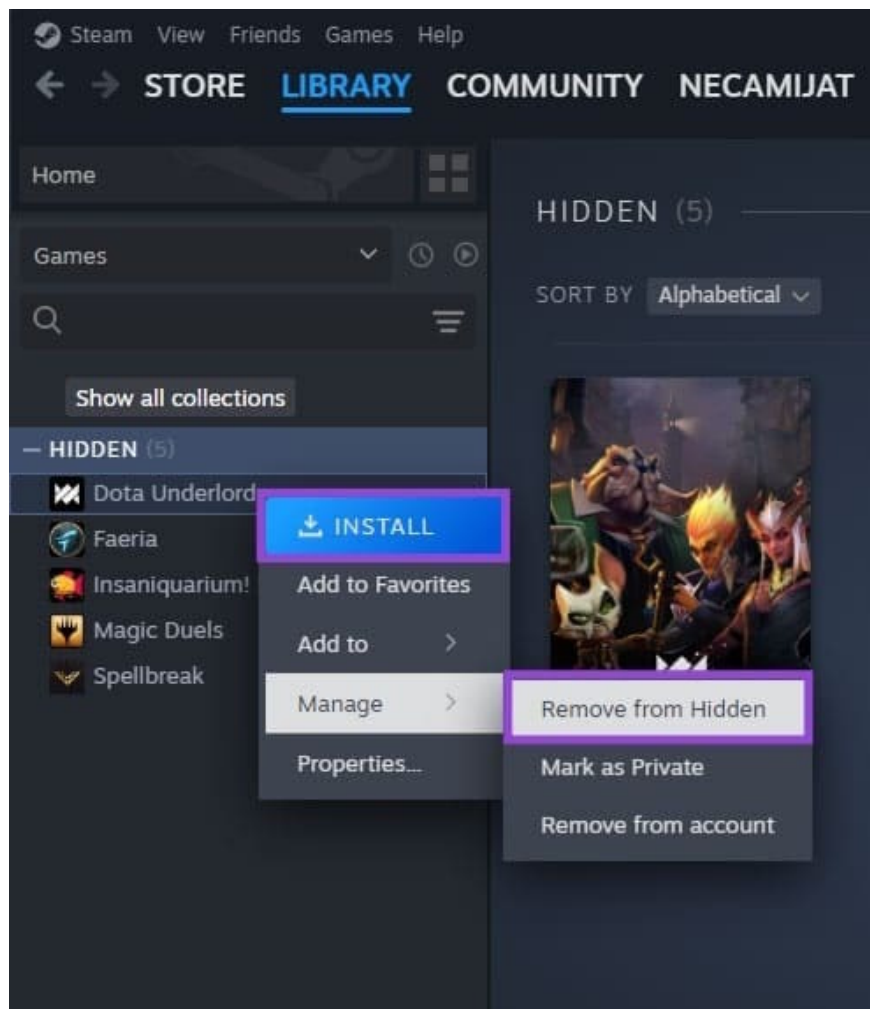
Steam View Friends Games Help

STORE LIBRARY COMMUNITY NECAMIJAT

Home

Games

Show all collections

— HIDDEN (5)

Dota Underlords

Faeria

Insaniquarium!

Magic Duels

Spellbreak

INSTALL

Add to Favorites

Add to

Manage

Properties...

Remove from Hidden

Mark as Private

Remove from account

HIDDEN (5)

SORT BY Alphabetical